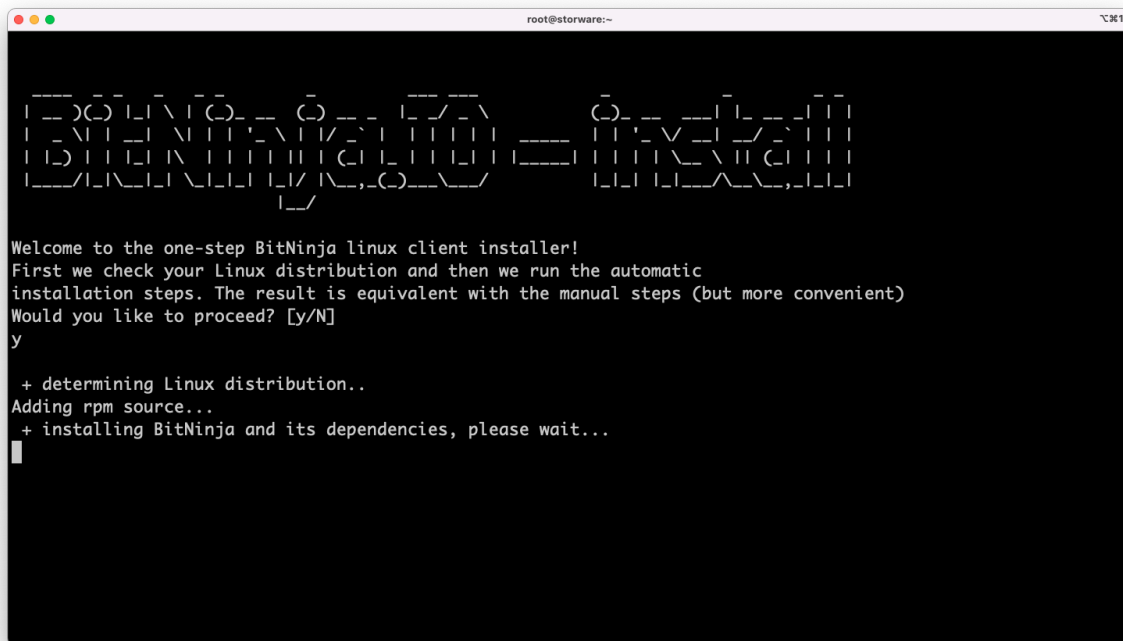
root@storware:~

⌥⌘1

Welcome to the one-step BitNinja linux client installer!
First we check your Linux distribution and then we run the automatic installation steps. The result is equivalent with the manual steps (but more convenient)
Would you like to proceed? [y/N]
y

+ determining Linux distribution..
Adding rpm source...
+ installing BitNinja and its dependencies, please wait...